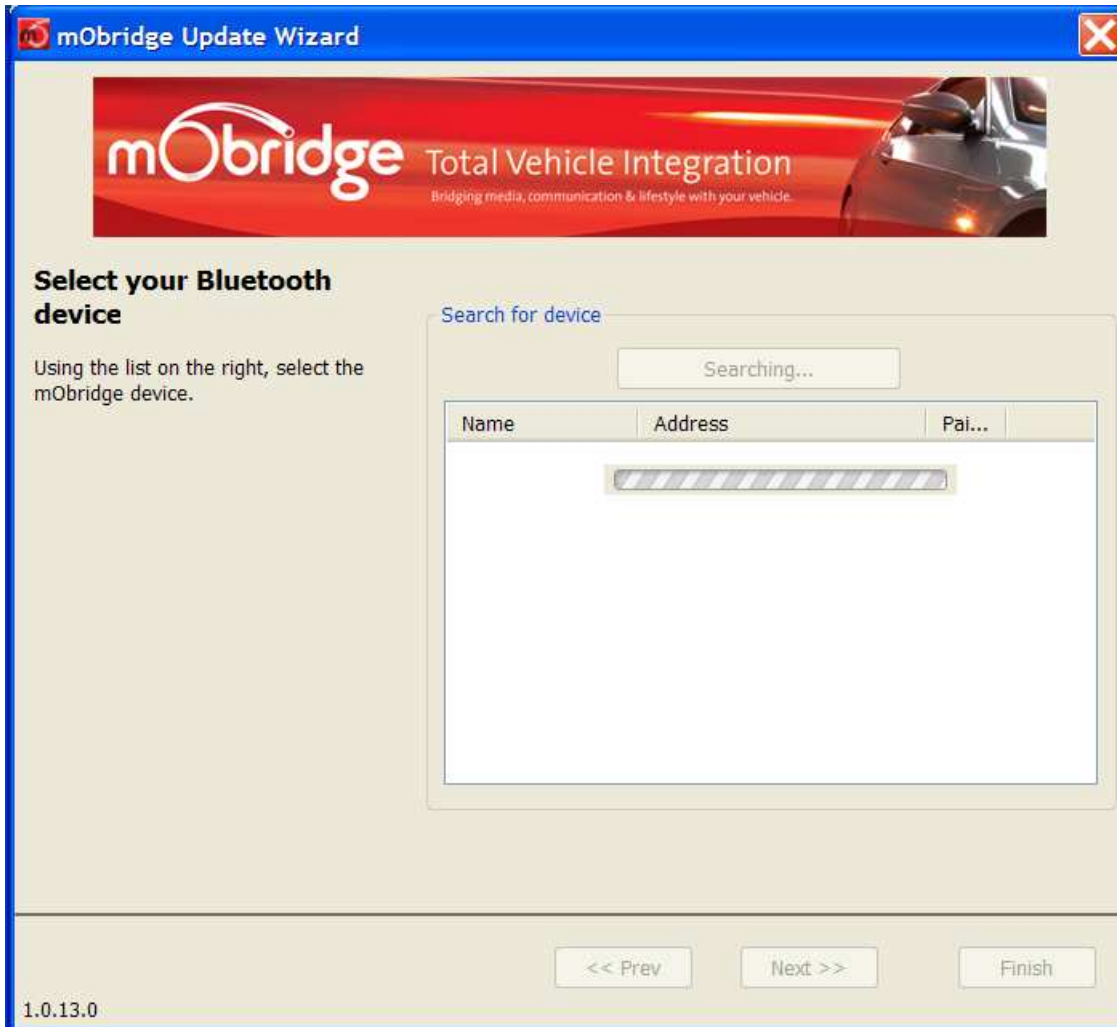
mObridge Update Wizard

mObridge Total Vehicle Integration
Bridging media, communication & lifestyle with your vehicle.

Select your Bluetooth device

Using the list on the right, select the mObridge device.

Search for device

Searching...

| Name | Address | Pai... |
|---|---|---|

<< Prev

Next >>

Finish

1.0.13.0